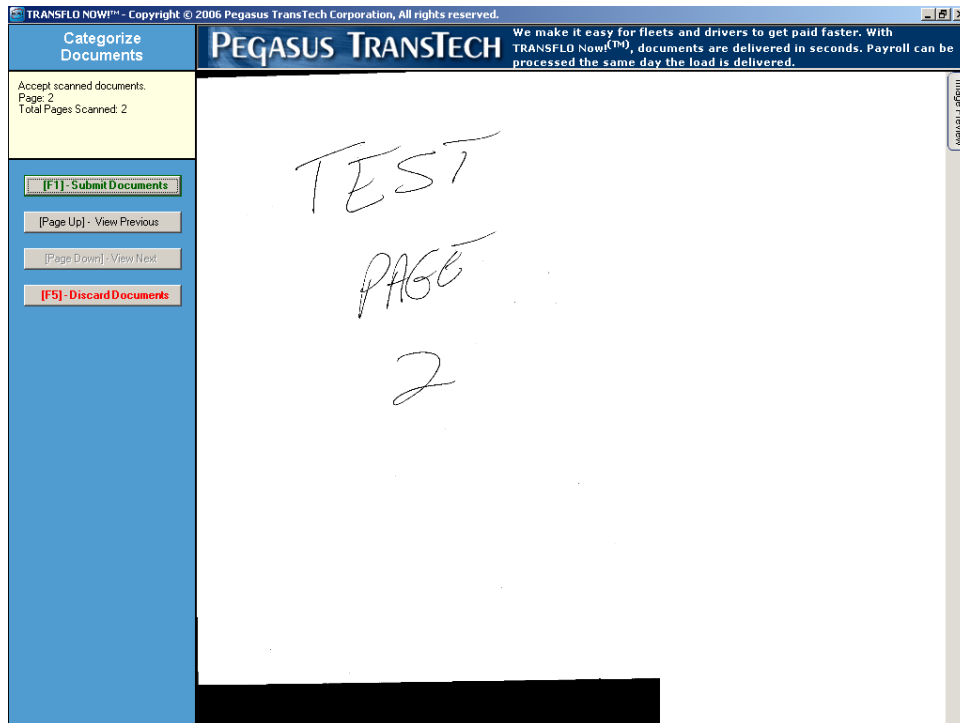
TRANSFLO NOW!™ - Copyright © 2006 Pegasus TransTech Corporation, All rights reserved.

Categorize Documents

PEGASUS TRANSTECH

We make it easy for fleets and drivers to get paid faster. With TRANSFLO Now!(TM), documents are delivered in seconds. Payroll can be processed the same day the load is delivered.

Accept scanned documents.
Page: 2
Total Pages Scanned: 2

[F1] - Submit Documents

[Page Up] - View Previous

[Page Down] - View Next

[F5] - Discard Documents

Image Review

TEST
PAGE
2